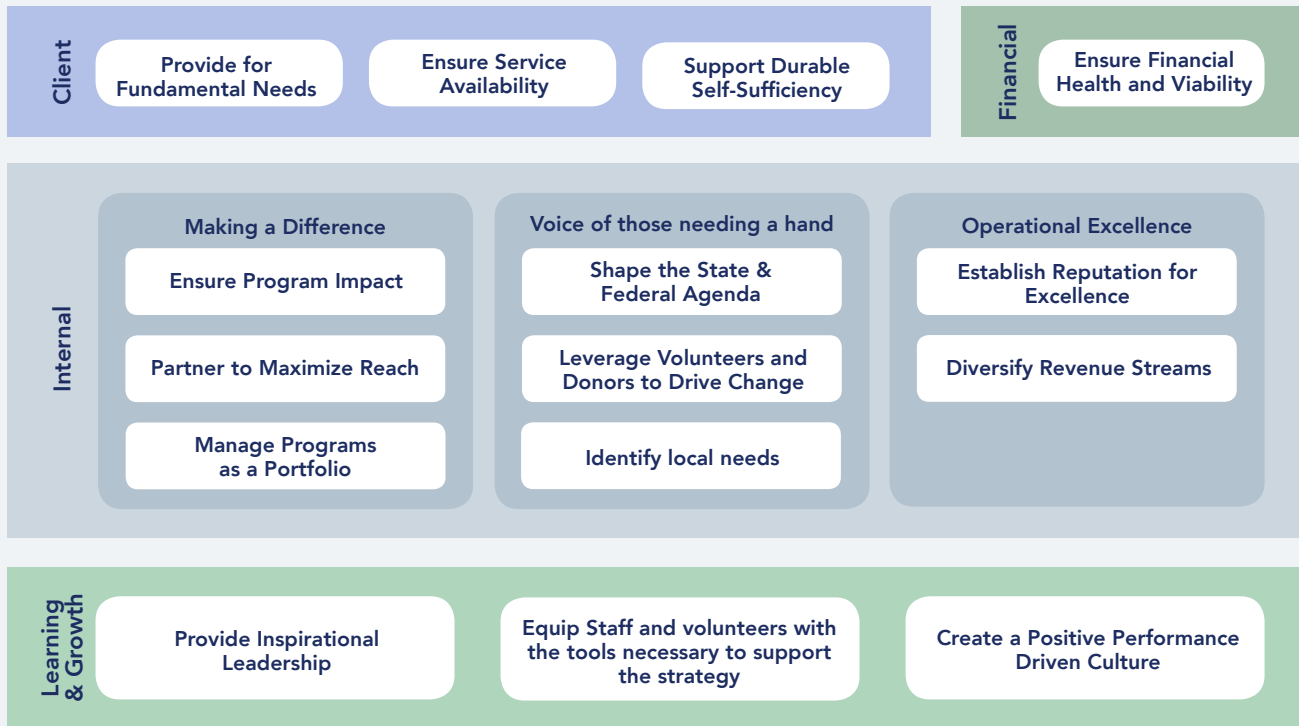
Client

Provide for Fundamental Needs

Ensure Service Availability

Support Durable Self-Sufficiency

Financial

Ensure Financial Health and Viability

Internal

Making a Difference

Ensure Program Impact

Partner to Maximize Reach

Manage Programs as a Portfolio

Voice of those needing a hand

Shape the State & Federal Agenda

Leverage Volunteers and Donors to Drive Change

Identify local needs

Operational Excellence

Establish Reputation for Excellence

Diversify Revenue Streams

Learning & Growth

Provide Inspirational Leadership

Equip Staff and volunteers with the tools necessary to support the strategy

Create a Positive Performance Driven Culture